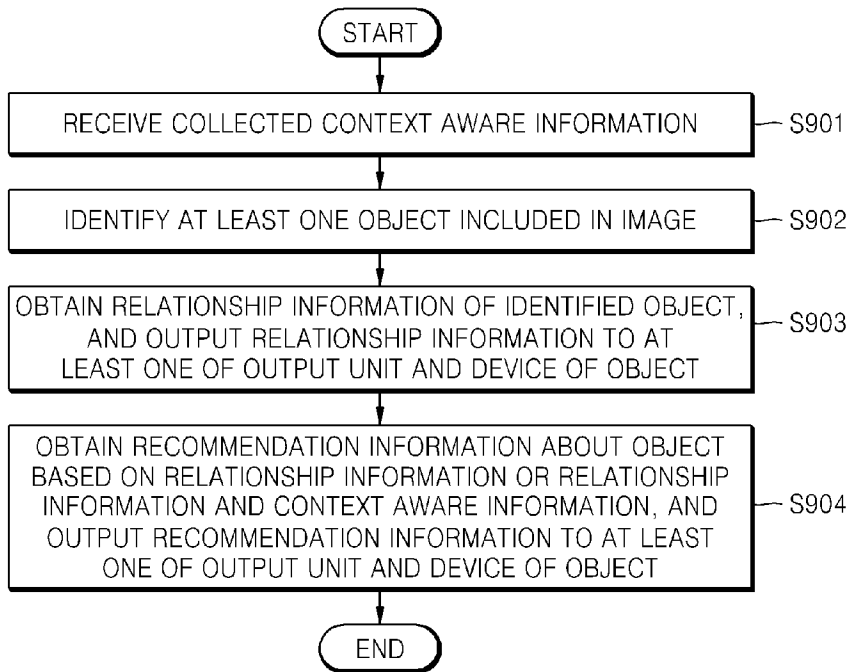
START

RECEIVE COLLECTED CONTEXT AWARE INFORMATION

S901

IDENTIFY AT LEAST ONE OBJECT INCLUDED IN IMAGE

S902

OBTAIN RELATIONSHIP INFORMATION OF IDENTIFIED OBJECT, AND OUTPUT RELATIONSHIP INFORMATION TO AT LEAST ONE OF OUTPUT UNIT AND DEVICE OF OBJECT

S903

OBTAIN RECOMMENDATION INFORMATION ABOUT OBJECT BASED ON RELATIONSHIP INFORMATION OR RELATIONSHIP INFORMATION AND CONTEXT AWARE INFORMATION, AND OUTPUT RECOMMENDATION INFORMATION TO AT LEAST ONE OF OUTPUT UNIT AND DEVICE OF OBJECT

S904

END